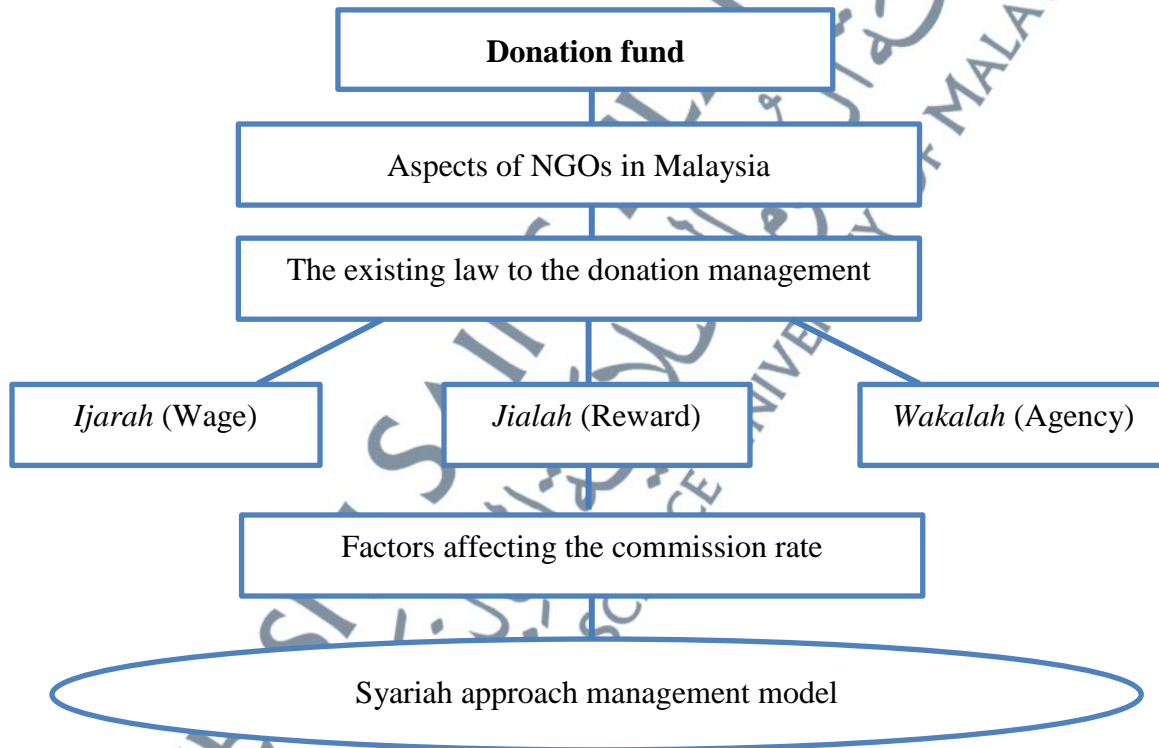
**Donation fund**

Aspects of NGOs in Malaysia

The existing law to the donation management

*Ijarah* (Wage)

*Jialah* (Reward)

*Wakalah* (Agency)

Factors affecting the commission rate

Syariah approach management model